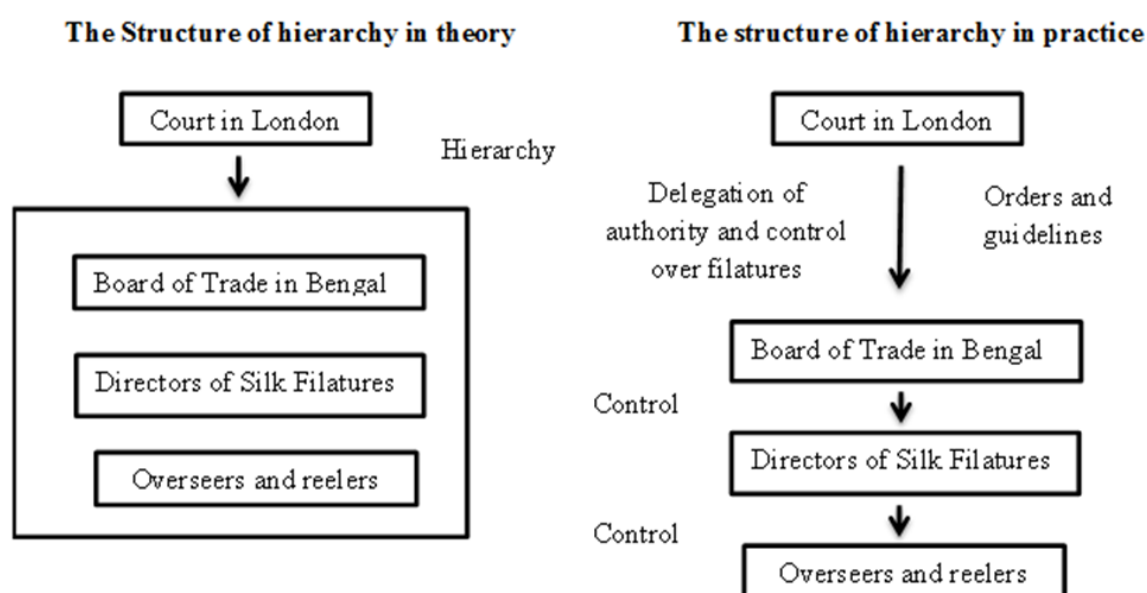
The Structure of hierarchy in theory

Court in London

Hierarchy

Board of Trade in Bengal

Directors of Silk Filatures

Overseers and reelers

The structure of hierarchy in practice

Court in London

Delegation of authority and control over filatures

Orders and guidelines

Board of Trade in Bengal

Control

Directors of Silk Filatures

Control

Overseers and reelers